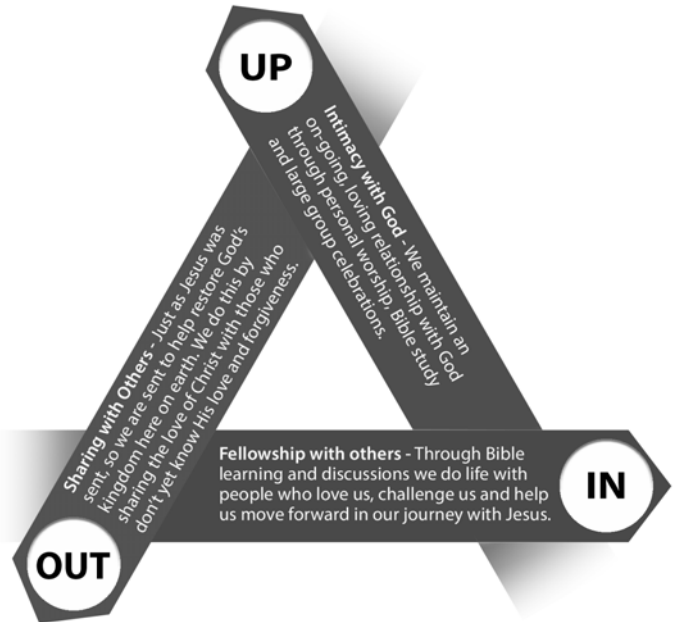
UP

Intimacy with God - We maintain an on-going, loving relationship with God through personal worship, Bible study and large group celebrations.

Sharing with Others - Just as Jesus was sent, so we are sent to help restore God's kingdom here on earth. We do this by sharing the love of Christ with those who don't yet know His love and forgiveness.

Fellowship with others - Through Bible learning and discussions we do life with people who love us, challenge us and help us move forward in our journey with Jesus.

IN

OUT